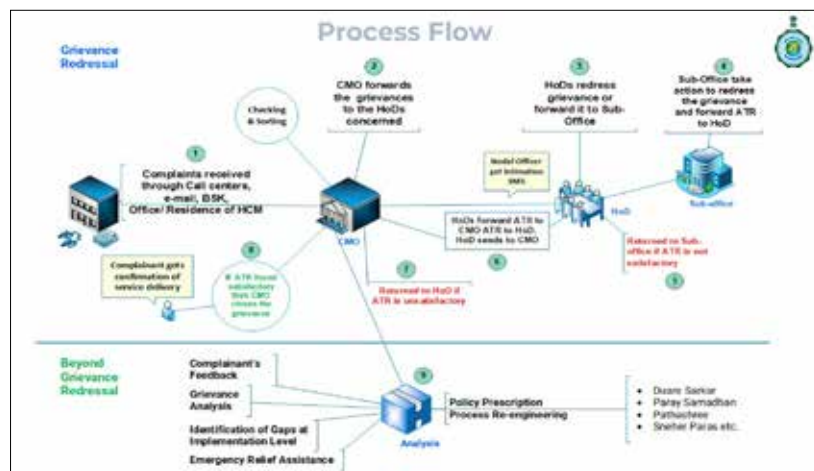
Process Flow

Grievance Redressal

Checking & Sorting

2
CMO forwards the grievances to the HoDs concerned

3
HoDs redress grievance or forward it to Sub-Office

4
Sub-Office take action to redress the grievance and forward ATR to HoD

1
Complaints received through Call centers, e-mail, BSK, Office/ Residence of HCM

Nodal Officer get intimation SMS

CMO

HoD

Sub-office

HoDs forward ATR to CMO ATR to HoD. HoD sends to CMO

6

Returned to Sub-office if ATR is not satisfactory

5

Complainant gets confirmation of service delivery

8
If ATR found satisfactory then CMO closes the grievance

7
Returned to HoD if ATR is unsatisfactory

Beyond Grievance Redressal

Complainant's Feedback

Grievance Analysis

Identification of Gaps at Implementation Level

Emergency Relief Assistance

9

Analysis

Policy Prescription
Process Re-engineering

• Duare Sarkar
• Paray Samadhan
• Pathashree
• Sneher Paras etc.